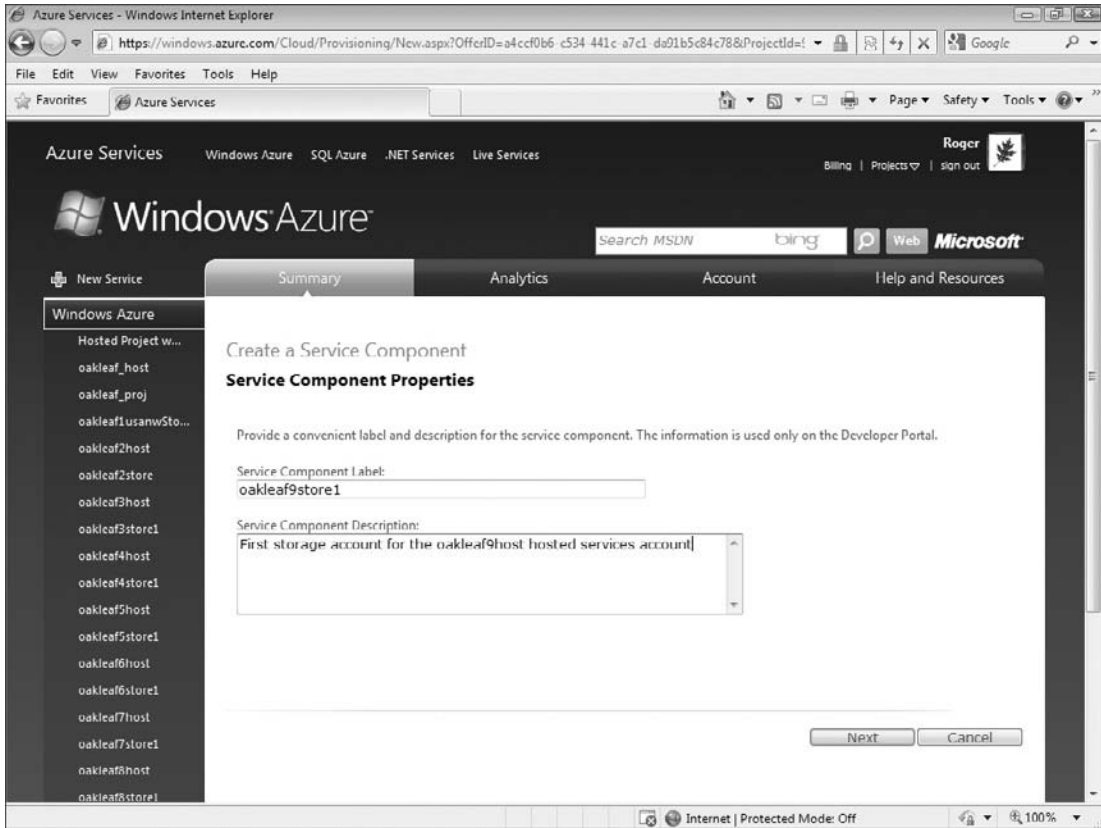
Azure Services - Windows Internet Explorer

https://windows.azure.com/Cloud/Provisioning/New.aspx?OfferID=a4ccf0b6-c534-441c-a7c1-da01b5c84c78&ProjectId=

Google

File Edit View Favorites Tools Help

Favorites Azure Services

Page ▾ Safety ▾ Tools ▾

Azure Services Windows Azure SQL Azure .NET Services Live Services

Roger
Billing | Projects | sign out

Windows Azure

Search MSDN bing Web Microsoft

New Service

Summary Analytics Account Help and Resources

Windows Azure
Hosted Project w...
oakleaf_host
oakleaf_proj
oakleaf1usanwSto...
oakleaf2host
oakleaf2store
oakleaf3host
oakleaf3store1
oakleaf4host
oakleaf4store1
oakleaf5host
oakleaf5store1
oakleaf6host
oakleaf6store1
oakleaf7host
oakleaf7store1
oakleaf8host
oakleaf8store1

Create a Service Component
Service Component Properties

Provide a convenient label and description for the service component. The information is used only on the Developer Portal.

Service Component Label:
oakleaf9store1

Service Component Description:
First storage account for the oakleaf9host hosted services account

Next Cancel

Internet | Protected Mode: Off 100%